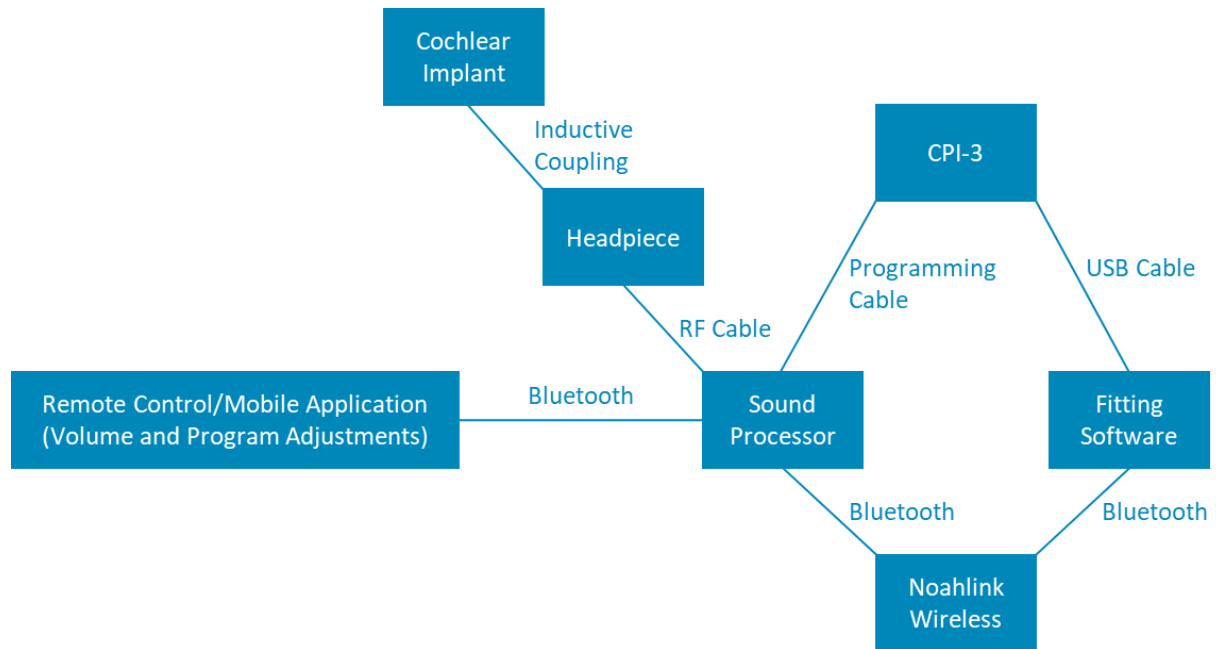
Cochlear Implant

Inductive Coupling

Headpiece

CPI-3

Programming Cable

USB Cable

RF Cable

Remote Control/Mobile Application (Volume and Program Adjustments)

Bluetooth

Sound Processor

Fitting Software

Bluetooth

Bluetooth

Noahlink Wireless